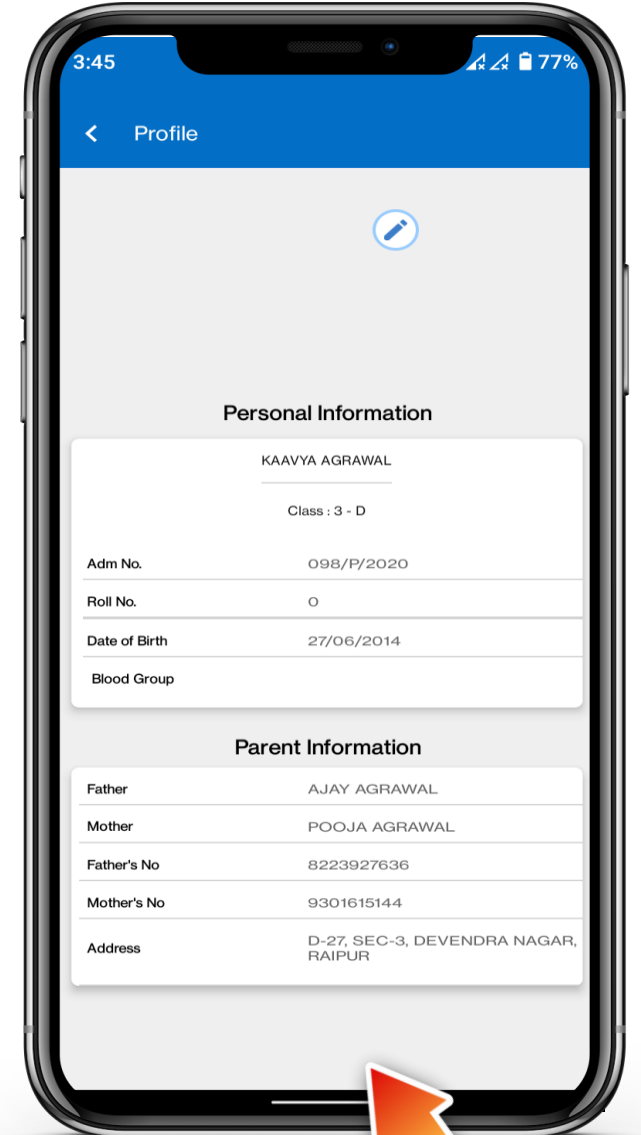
3:45

77%

Profile

Personal Information

KAAVYA AGRAWAL

Class : 3 - D

| | |
|---|---|
| Adm No. | 098/P/2020 |
| Roll No. | 0 |
| Date of Birth | 27/06/2014 |
| Blood Group | |

Parent Information

| | |
|---|---|
| Father | AJAY AGRAWAL |
| Mother | POOJA AGRAWAL |
| Father's No | 8223927636 |
| Mother's No | 9301615144 |
| Address | D-27, SEC-3, DEVENDRA NAGAR, RAIPUR |